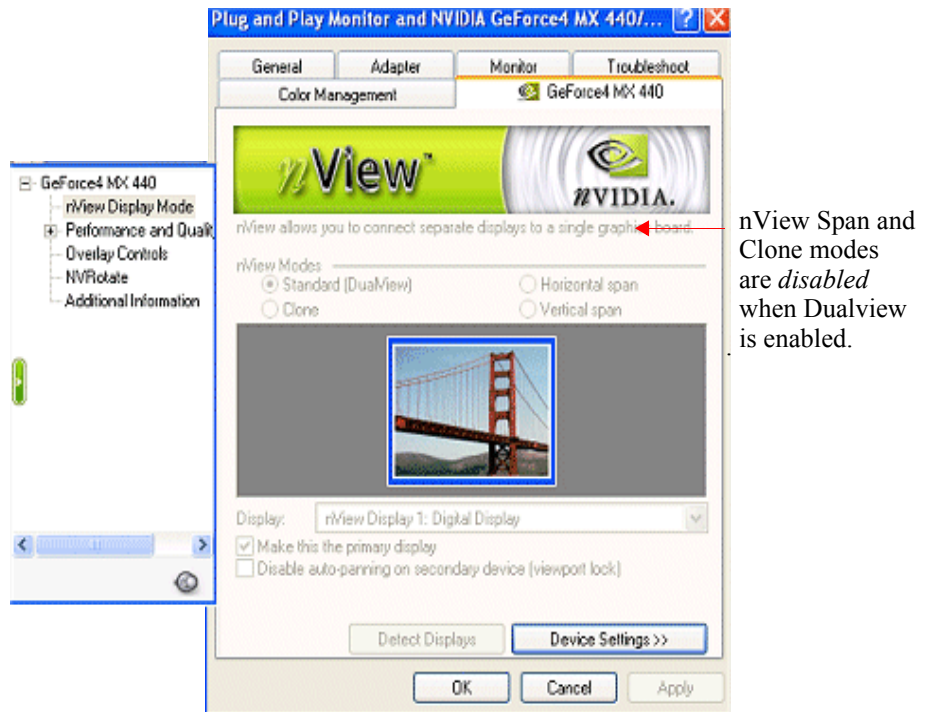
Plug and Play Monitor and NVIDIA GeForce4 MX 440/...

General | Adapter | Monitor | Troubleshoot
Color Management | GeForce4 MX 440

GeForce4 MX 440
nView Display Mode
Performance and Qualit
Overlay Controls
NVRotate
Additional Information

nView™

NVIDIA.

nView allows you to connect separate displays to a single graphics board.

nView Span and Clone modes are *disabled* when Dualview is enabled.

nView Modes
Standard (DualView)
Horizontal span
Clone
Vertical span

Display: nView Display 1: Digital Display

Make this the primary display
Disable auto-panning on secondary device (viewport lock)

Detect Displays
Device Settings >>

OK
Cancel
Apply